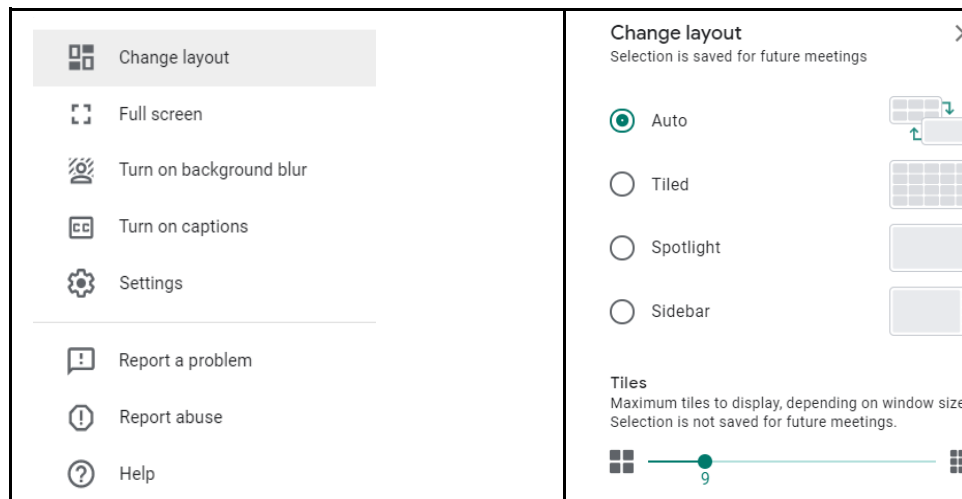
Change layout

Full screen

Turn on background blur

Turn on captions

Settings

Report a problem

Report abuse

Help

Change layout
Selection is saved for future meetings

Auto

Tiled

Spotlight

Sidebar

Tiles
Maximum tiles to display, depending on window size
Selection is not saved for future meetings.

9